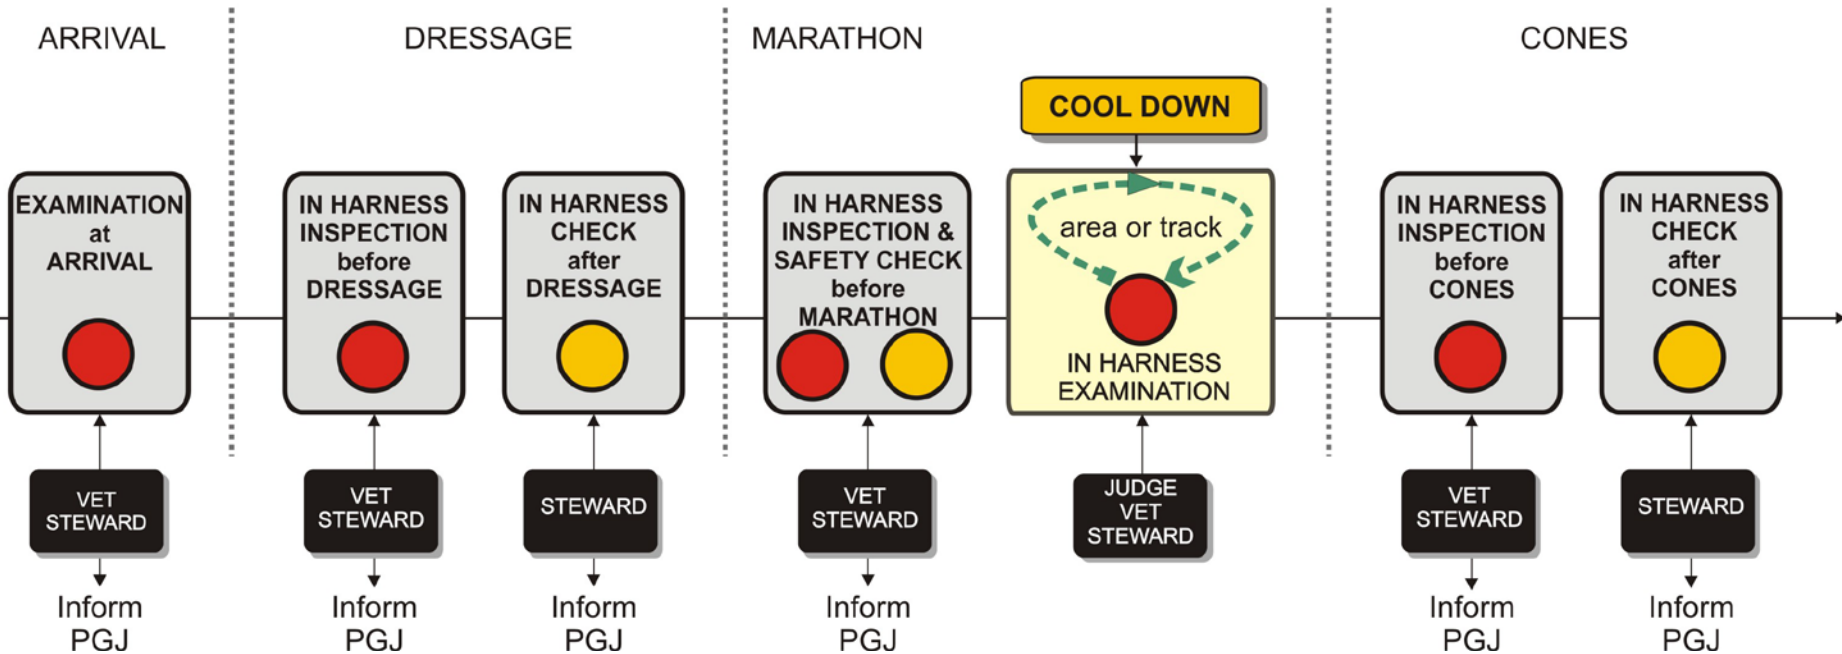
ARRIVAL

EXAMINATION at ARRIVAL

VET STEWARD

Inform PGJ

DRESSAGE

IN HARNESS INSPECTION before DRESSAGE

VET STEWARD

Inform PGJ

IN HARNESS CHECK after DRESSAGE

STEWARD

Inform PGJ

MARATHON

IN HARNESS INSPECTION & SAFETY CHECK before MARATHON

VET STEWARD

Inform PGJ

COOL DOWN

area or track

IN HARNESS EXAMINATION

JUDGE VET STEWARD

CONES

IN HARNESS INSPECTION before CONES

VET STEWARD

Inform PGJ

IN HARNESS CHECK after CONES

STEWARD

Inform PGJ